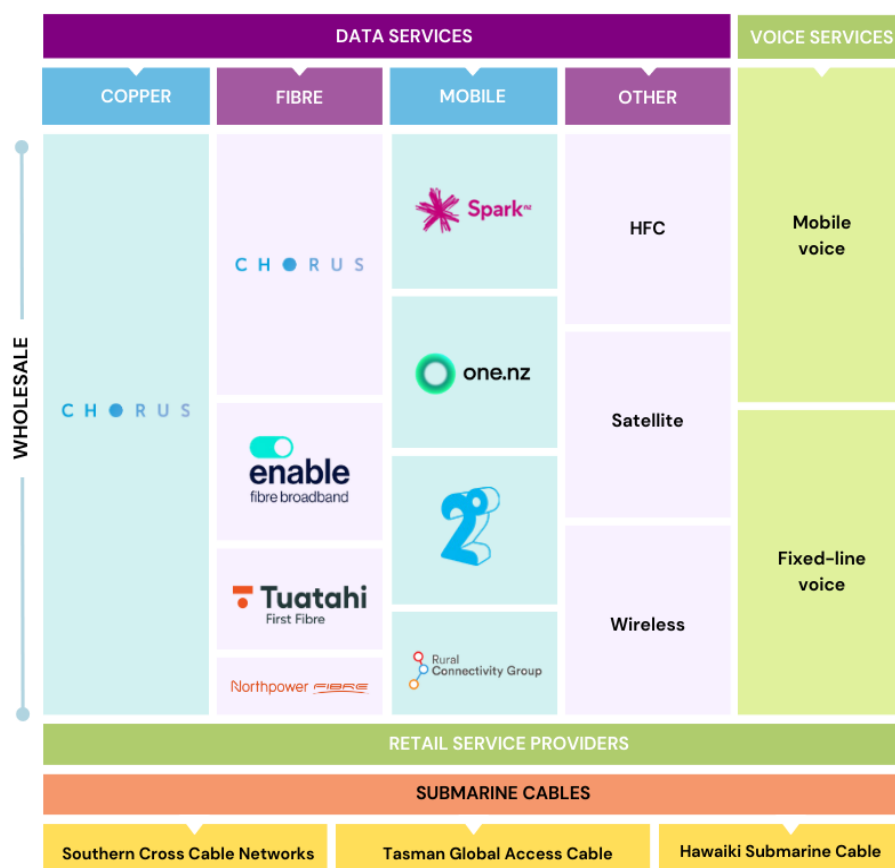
DATA SERVICES

VOICE SERVICES

COPPER

FIBRE

MOBILE

OTHER

WHOLESALE

CHORUS

CHORUS

enable
fibre broadband

Tuatahi
First Fibre

Northpower FIBRE

Spark

one.nz

2

Rural Connectivity Group

HFC

Satellite

Wireless

Mobile voice

Fixed-line voice

RETAIL SERVICE PROVIDERS

SUBMARINE CABLES

Southern Cross Cable Networks

Tasman Global Access Cable

Hawaiki Submarine Cable